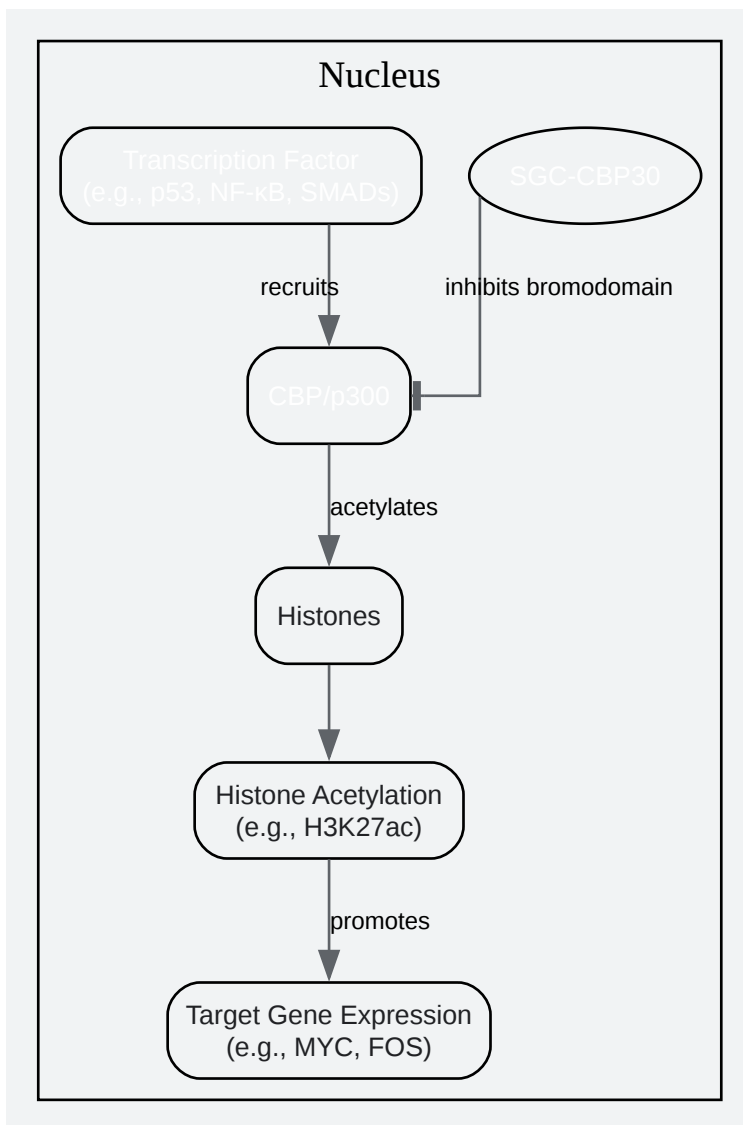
Nucleus

Transcription Factor
(e.g., p53, NF-κB, SMADs)

SGC-CBP30

recruits

inhibits bromodomain

CBP/p300

acetylates

Histones

Histone Acetylation
(e.g., H3K27ac)

promotes

Target Gene Expression
(e.g., MYC, FOS)